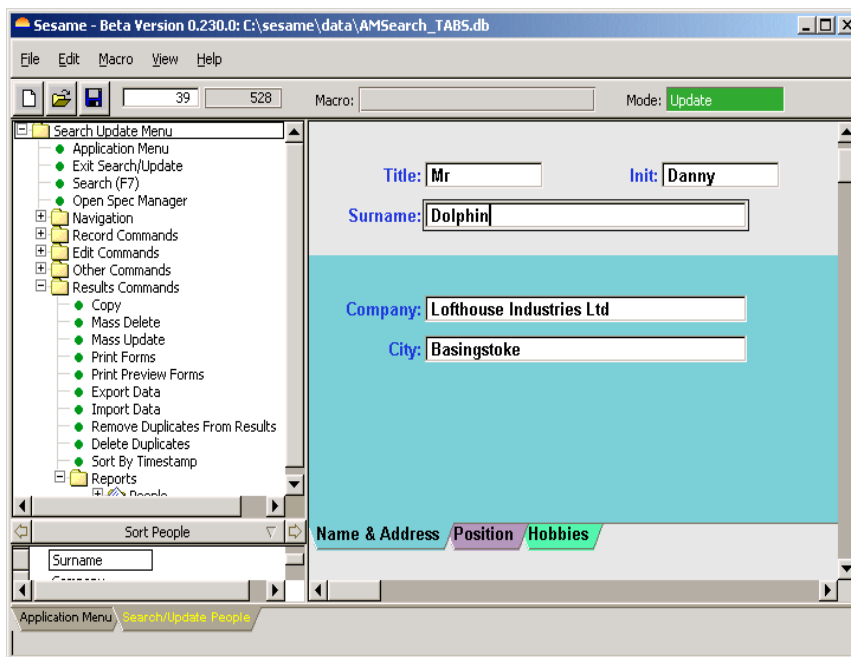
Sesame - Beta Version 0.230.0: C:\sesame\data\AMSearch_TABS.db

File Edit Macro View Help

39 528 Macro: Mode: Update

Search Update Menu
Application Menu
Exit Search/Update
Search (F7)
Open Spec Manager
Navigation
Record Commands
Edit Commands
Other Commands
Results Commands
Copy
Mass Delete
Mass Update
Print Forms
Print Preview Forms
Export Data
Import Data
Remove Duplicates From Results
Delete Duplicates
Sort By Timestamp
Reports
People

Sort People

Surname
Company

Title: Mr
Init: Danny
Surname: Dolphin

Company: Lofthouse Industries Ltd
City: Basingstoke

Name & Address Position Hobbies

Application Menu Search/Update People